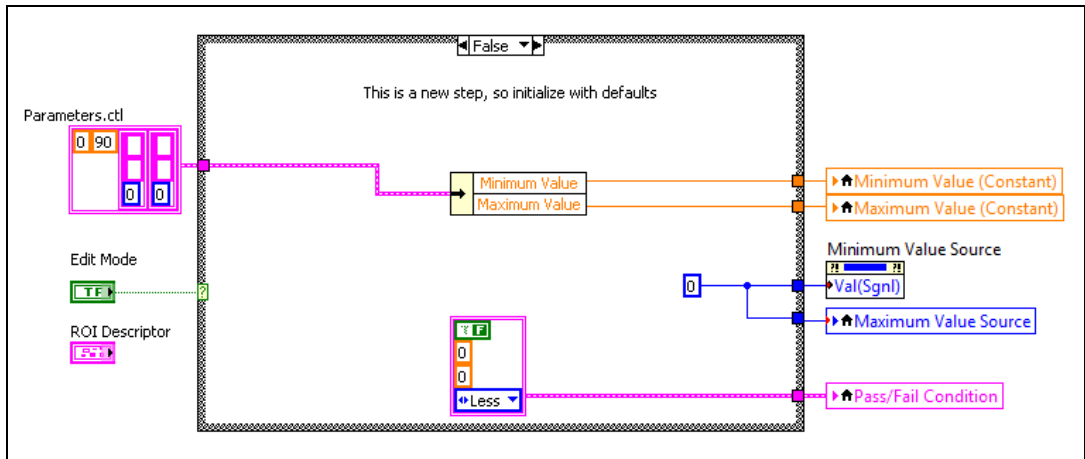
False

This is a new step, so initialize with defaults

Parameters.ctl

0 90

0 0

Minimum Value
Maximum Value

Minimum Value (Constant)
Maximum Value (Constant)

Edit Mode

TF

?

Minimum Value Source

0

Val(Sgnl)

Maximum Value Source

ROI Descriptor

F

0
0
Less

Pass/Fail Condition